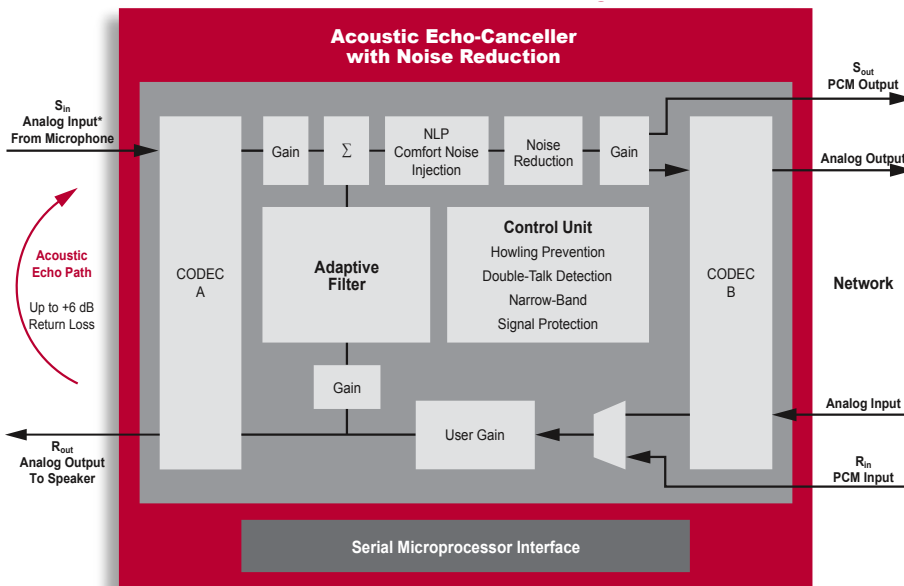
Acoustic Echo-Canceller with Noise Reduction

$S_{in}$
Analog Input*
From Microphone

Acoustic Echo Path

Up to +6 dB Return Loss

$R_{out}$
Analog Output
To Speaker

CODEC
A

Gain

$\Sigma$

NLP
Comfort Noise Injection

Noise Reduction

Gain

Adaptive Filter

Control Unit
Howling Prevention
Double-Talk Detection
Narrow-Band
Signal Protection

Gain

User Gain

CODEC
B

$S_{out}$
PCM Output

Analog Output

Network

Analog Input

$R_{in}$
PCM Input

Serial Microprocessor Interface